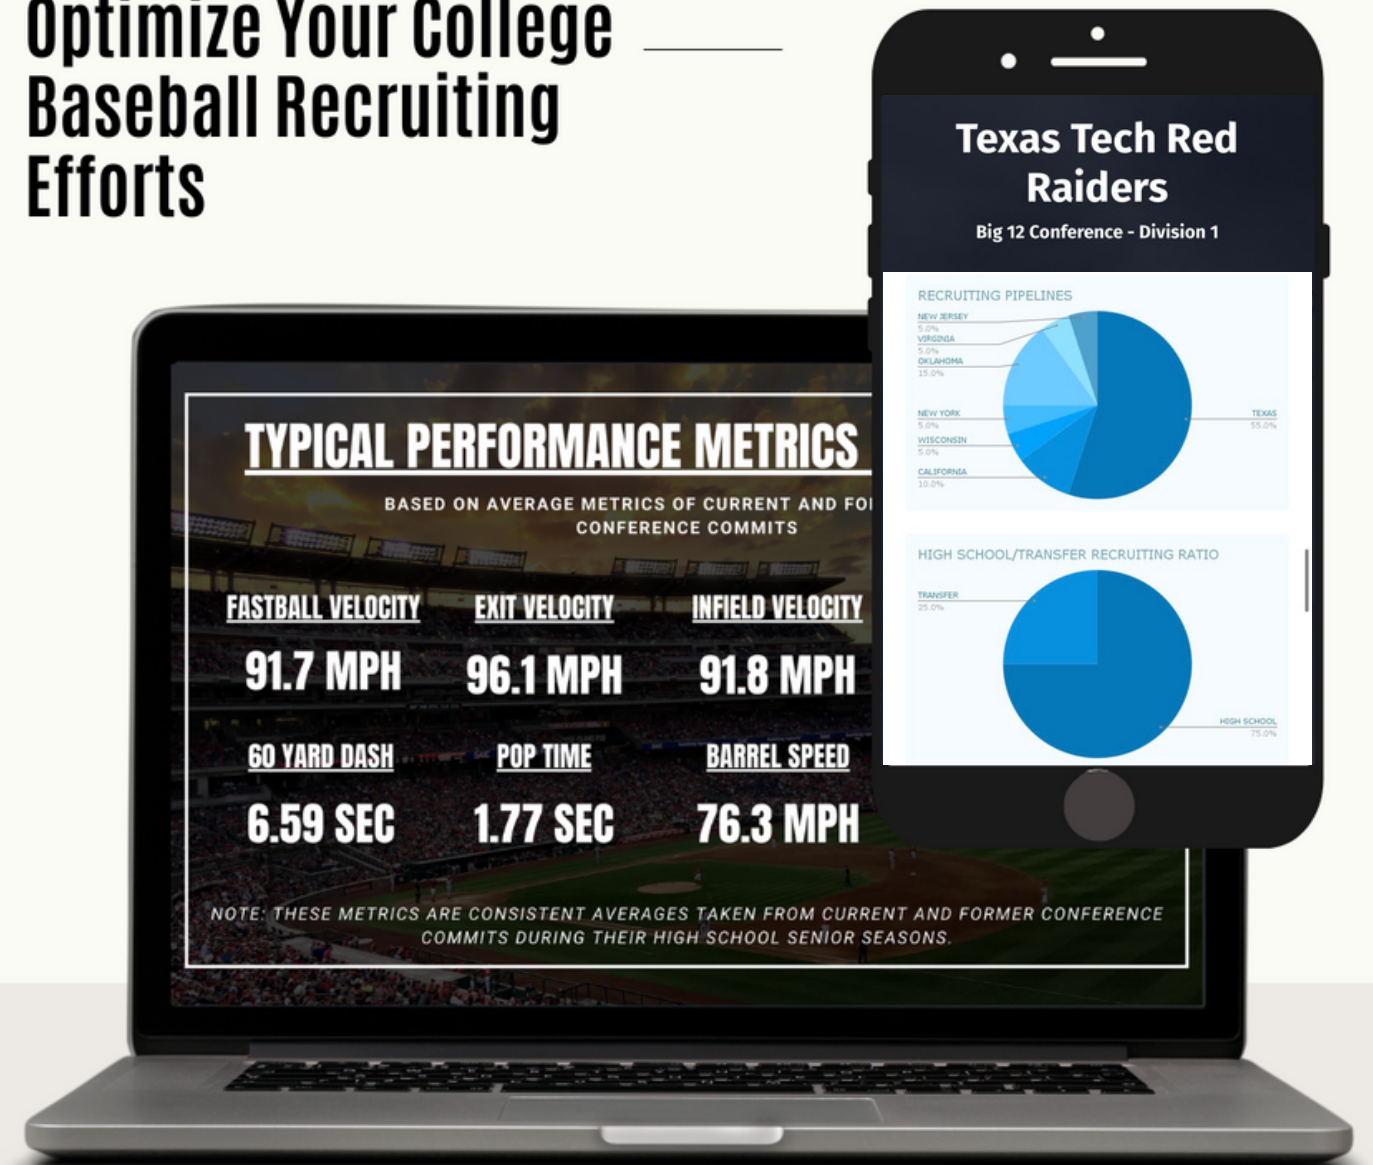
Optimize Your College Baseball Recruiting Efforts

TYPICAL PERFORMANCE METRICS

BASED ON AVERAGE METRICS OF CURRENT AND FO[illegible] CONFERENCE COMMITS

| FASTBALL VELOCITY | EXIT VELOCITY | INFIELD VELOCITY |
|---|---|---|
| 91.7 MPH | 96.1 MPH | 91.8 MPH |
| 60 YARD DASH | POP TIME | BARREL SPEED |
| 6.59 SEC | 1.77 SEC | 76.3 MPH |

NOTE: THESE METRICS ARE CONSISTENT AVERAGES TAKEN FROM CURRENT AND FORMER CONFERENCE COMMITS DURING THEIR HIGH SCHOOL SENIOR SEASONS.

Texas Tech Red Raiders

Big 12 Conference - Division 1

RECRUITING PIPELINES

NEW JERSEY 5.0%
VIRGINIA 5.0%
OKLAHOMA 15.0%
NEW YORK 5.0%
WISCONSIN 5.0%
CALIFORNIA 10.0%
TEXAS 55.0%

HIGH SCHOOL/TRANSFER RECRUITING RATIO

TRANSFER 25.0%
HIGH SCHOOL 75.0%